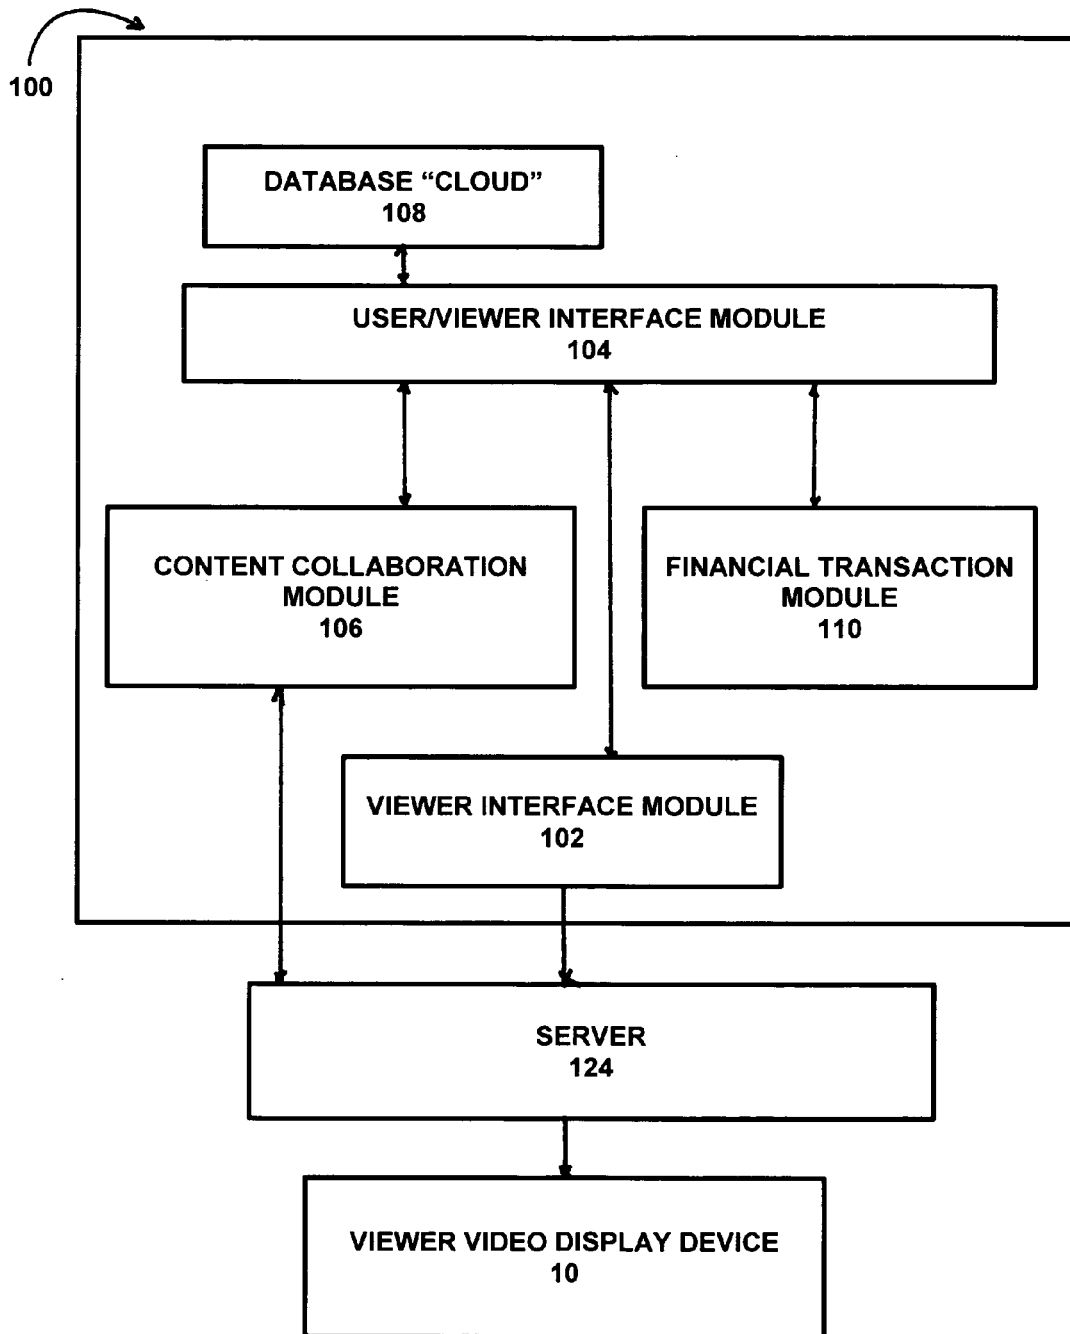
100

DATABASE “CLOUD”
108

USER/VIEWER INTERFACE MODULE
104

CONTENT COLLABORATION MODULE
106

FINANCIAL TRANSACTION MODULE
110

VIEWER INTERFACE MODULE
102

SERVER
124

VIEWER VIDEO DISPLAY DEVICE
10